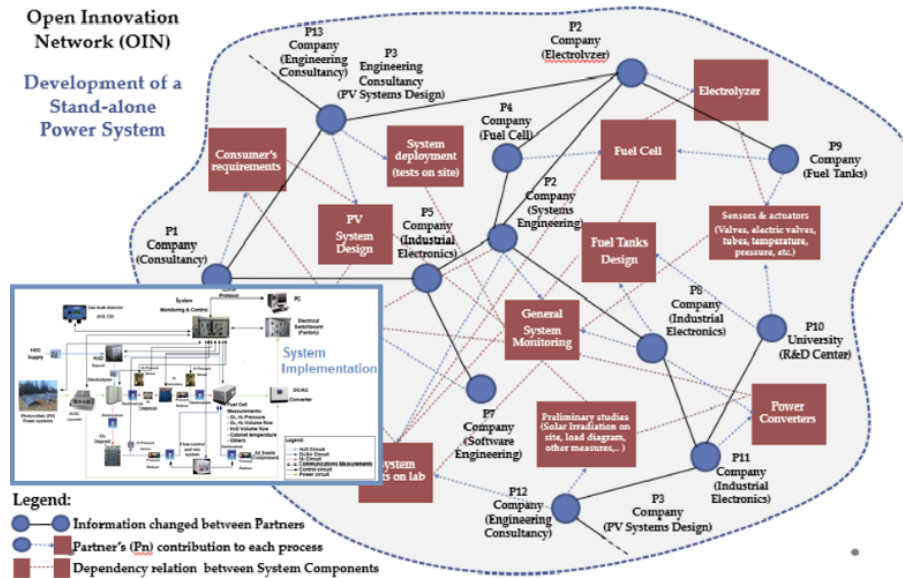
Open Innovation Network (OIN)

Development of a Stand-alone Power System

P13
Company
(Engineering Consultancy)

P3
Engineering Consultancy
(PV Systems Design)

P2
Company
(Electrolyzer)

Electrolyzer

P4
Company
(Fuel Cell)

System deployment
(tests on site)

Fuel Cell

P9
Company
(Fuel Tanks)

Consumer's requirements

P2
Company
(Systems Engineering)

Sensors & actuators
(Valves, electric valves, tubes, temperature, pressure, etc.)

P1
Company
(Consultancy)

PV System Design

P5
Company
(Industrial Electronics)

Fuel Tanks Design

P8
Company
(Industrial Electronics)

P10
University
(R&D Center)

General System Monitoring

System Implementation

Gas leak detector

System Monitoring & Control

TCP/IP Protocol

PC

Electrical Switchboard

H2O Supply

Electrolyzer

Photovoltaic (PV) Power systems

DC/DC Converter

Fuel Cell

DC/AC Converter

Measurements:
- O2, H2 Pressure
- O2, H2 Volume flow
- H2O Volume flow
- Cabinet temperature
- Others

Flow control and mix system

Legend:
H2O Circuit
O2 Circuit
H2 Circuit
Communications Measurements
Control circuit
Power circuit

P7
Company
(Software Engineering)

Preliminary studies
(Solar Irradiation on site, load diagram, other measures,...)

Power Converters

System tests on lab

P11
Company
(Industrial Electronics)

P12
Company
(Engineering Consultancy)

P3
Company
(PV Systems Design)

Legend:
Information changed between Partners
Partner's (Pn) contribution to each process
Dependency relation between System Components